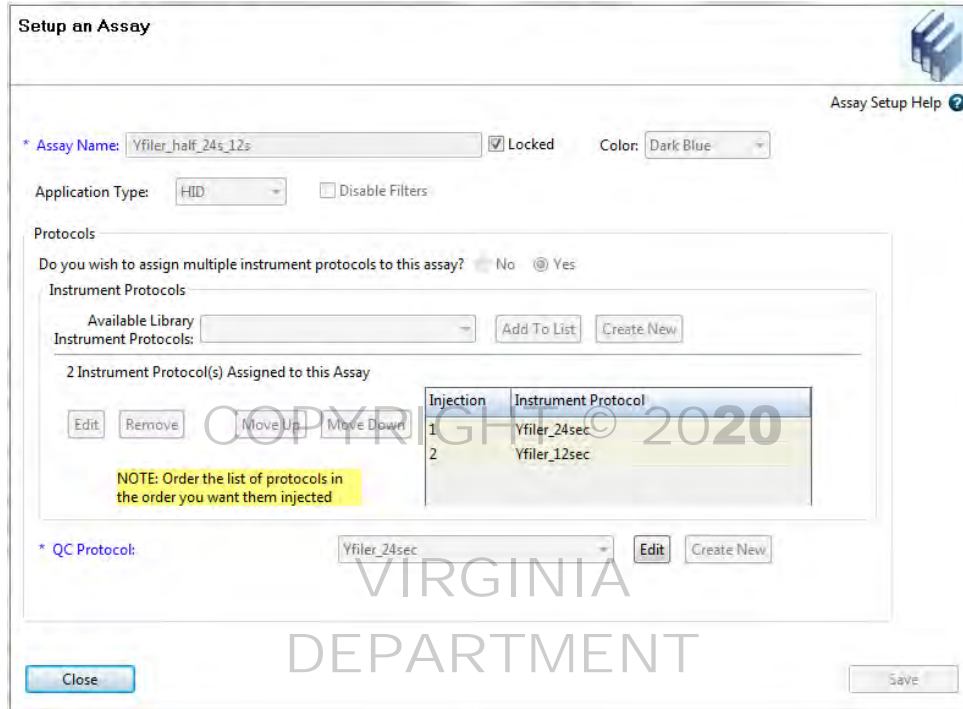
Setup an Assay

Assay Setup Help

* Assay Name: Yfiler_half_24s_12s Locked Color: Dark Blue

Application Type: HID Disable Filters

Protocols

Do you wish to assign multiple instrument protocols to this assay? No Yes

Instrument Protocols

Available Library Instrument Protocols: Add To List Create New

2 Instrument Protocol(s) Assigned to this Assay

Edit Remove Move Up Move Down

| Injection | Instrument Protocol |
|---|---|
| 1 | Yfiler_24sec |
| 2 | Yfiler_12sec |

NOTE: Order the list of protocols in the order you want them injected

* QC Protocol: Yfiler_24sec Edit Create New

COPYRIGHT © 2020
VIRGINIA
DEPARTMENT

Close Save